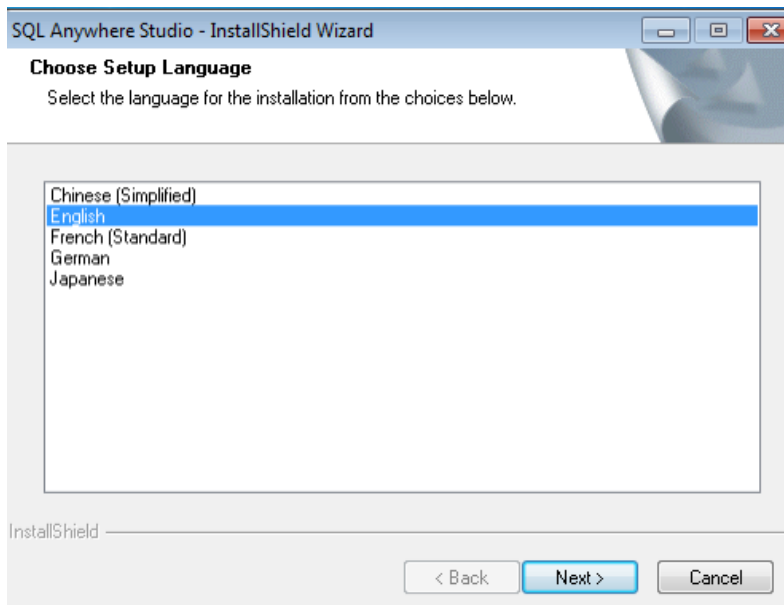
SQL Anywhere Studio - InstallShield Wizard

Choose Setup Language

Select the language for the installation from the choices below.

Chinese (Simplified)
English
French (Standard)
German
Japanese

InstallShield

< Back
Next >
Cancel